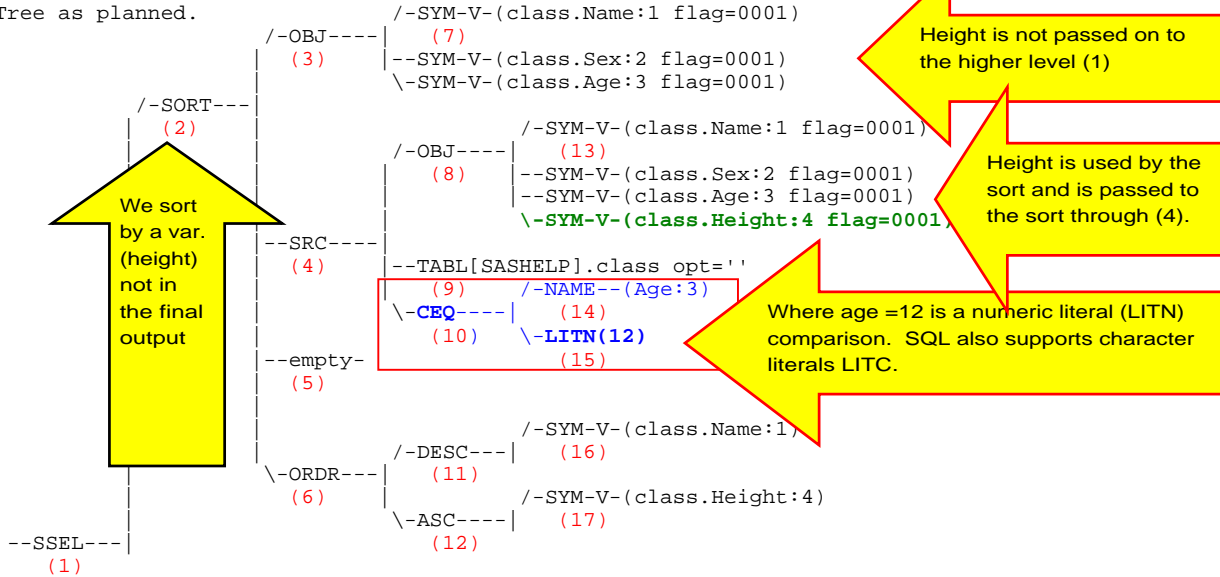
Tree as planned.

/-SYM-V-(class.Name:1 flag=0001)
/-OBJ----| (7)
(3) |--SYM-V-(class.Sex:2 flag=0001)
\-SYM-V-(class.Age:3 flag=0001)
/-SORT---|
(2)
/-SYM-V-(class.Name:1 flag=0001)
/-OBJ----| (13)
(8) |--SYM-V-(class.Sex:2 flag=0001)
|--SYM-V-(class.Age:3 flag=0001)
\-SYM-V-(class.Height:4 flag=0001)
--SRC----|
(4) |--TABL[SASHELP].class opt=''
(9) /-NAME--(Age:3)
\-CEQ----| (14)
(10) \-LITN(12)
--empty- (15)
(5)

/-SYM-V-(class.Name:1)
/-DESC---| (16)
\-ORDR---| (11)
(6) /-SYM-V-(class.Height:4)
\-ASC----| (17)
--SSEL---| (12)
(1)

Height is not passed on to the higher level (1)

Height is used by the sort and is passed to the sort through (4).

We sort by a var. (height) not in the final output

Where age =12 is a numeric literal (LITN) comparison. SQL also supports character literals LITC.